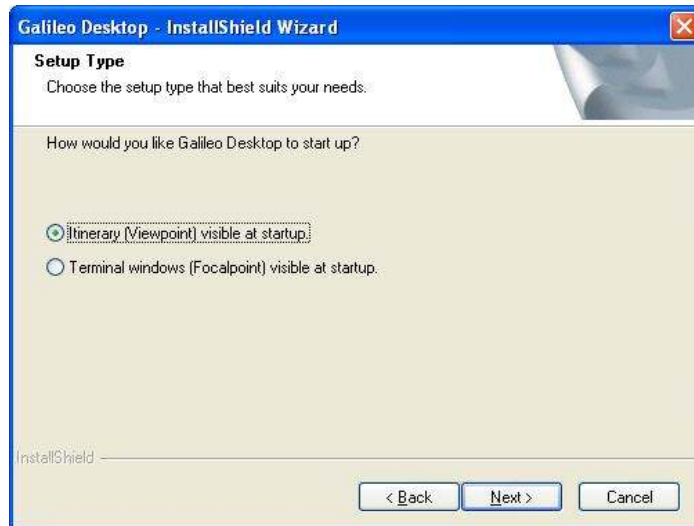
Galileo Desktop - InstallShield Wizard

Setup Type

Choose the setup type that best suits your needs.

How would you like Galileo Desktop to start up?

Itinerary (Viewpoint) visible at startup.

Terminal windows (Focalpoint) visible at startup.

InstallShield

< Back

Next >

Cancel